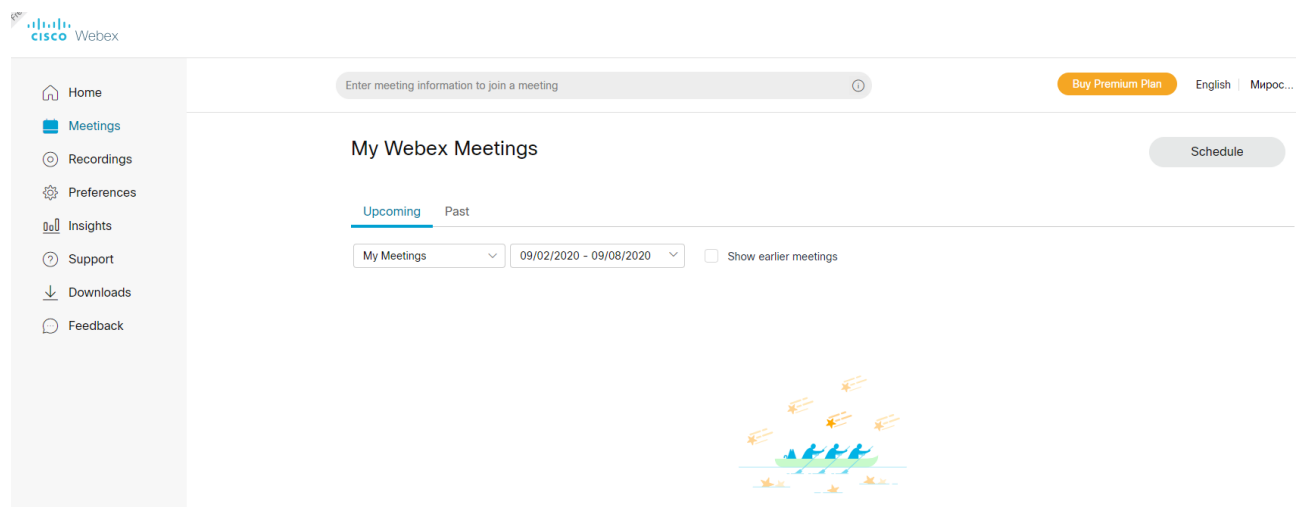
cisco Webex

Home
Meetings
Recordings
Preferences
Insights
Support
Downloads
Feedback

Enter meeting information to join a meeting

Buy Premium Plan

English | Мирос...

My Webex Meetings

Schedule

Upcoming Past

My Meetings

09/02/2020 - 09/08/2020

Show earlier meetings